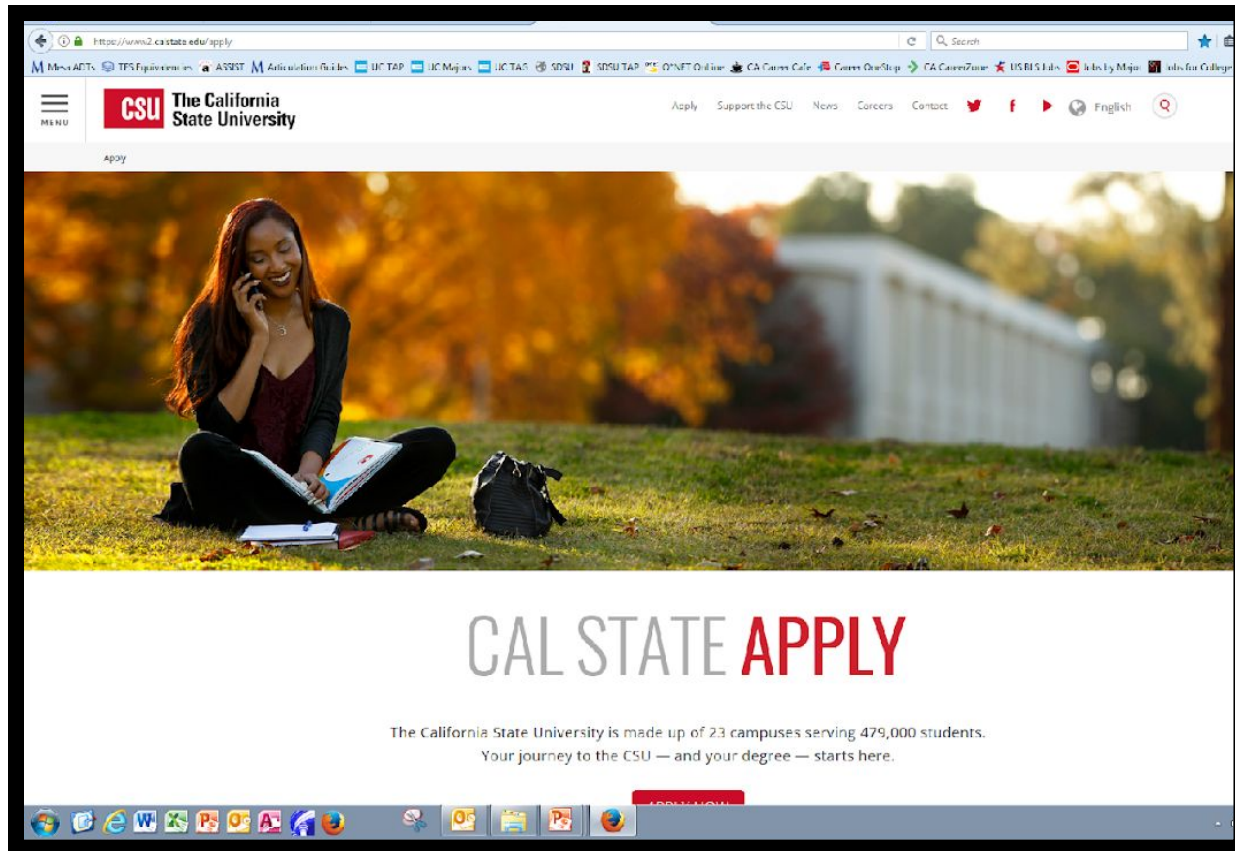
https://www2.calstate.edu/apply

Search

Mesa ADTs TES Equivalencies ASSIST Articulation Guides UC TAP UC Majors UC TAG SDSU SDSU TAP O*NET Online CA Career Cafe Career OneStop CA CareerZone US BLS Jobs Jobs by Major Jobs for College

MENU

CSU The California State University

Apply Support the CSU News Careers Contact English

Apply

CAL STATE APPLY

The California State University is made up of 23 campuses serving 479,000 students. Your journey to the CSU — and your degree — starts here.

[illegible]